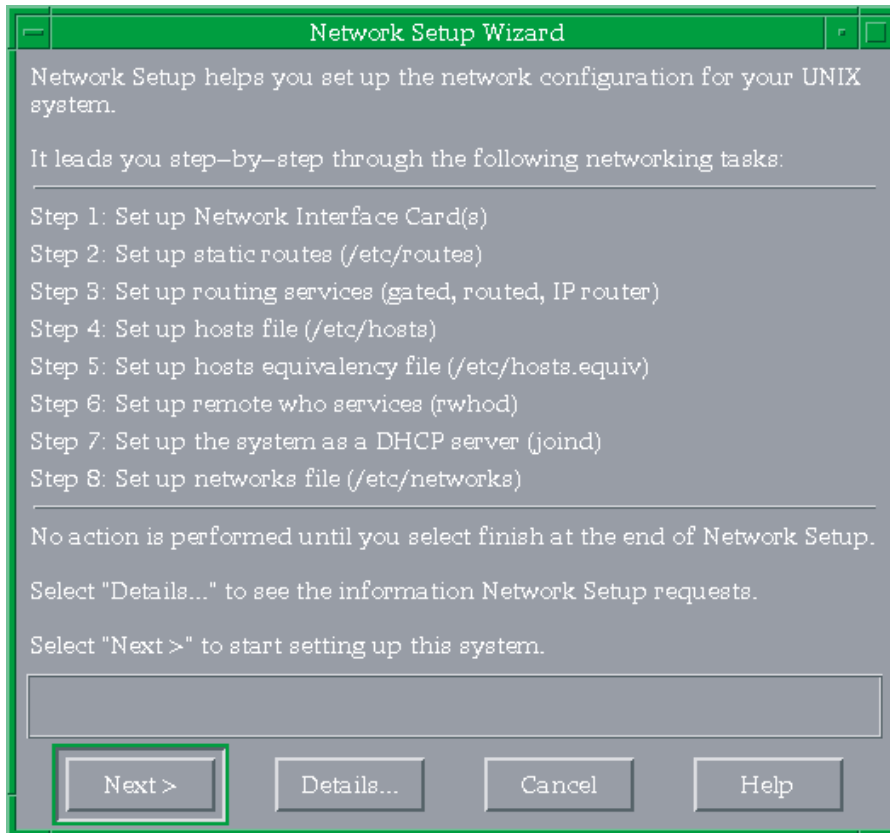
Network Setup Wizard

Network Setup helps you set up the network configuration for your UNIX system.

It leads you step–by–step through the following networking tasks:

Step 1: Set up Network Interface Card(s)

Step 2: Set up static routes (/etc/routes)

Step 3: Set up routing services (gated, routed, IP router)

Step 4: Set up hosts file (/etc/hosts)

Step 5: Set up hosts equivalency file (/etc/hosts.equiv)

Step 6: Set up remote who services (rwhod)

Step 7: Set up the system as a DHCP server (joind)

Step 8: Set up networks file (/etc/networks)

No action is performed until you select finish at the end of Network Setup.

Select "Details..." to see the information Network Setup requests.

Select "Next >" to start setting up this system.

Next >

Details...

Cancel

Help